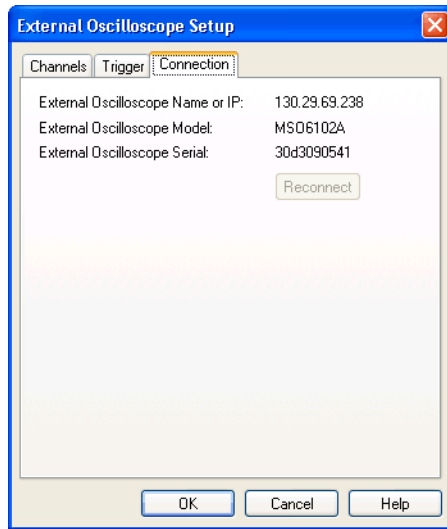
External Oscilloscope Setup

Channels | Trigger | Connection

| | |
|---|---|
| External Oscilloscope Name or IP: | 130.29.69.238 |
| External Oscilloscope Model: | MSO6102A |
| External Oscilloscope Serial: | 30d3090541 |

Reconnect

OK | Cancel | Help